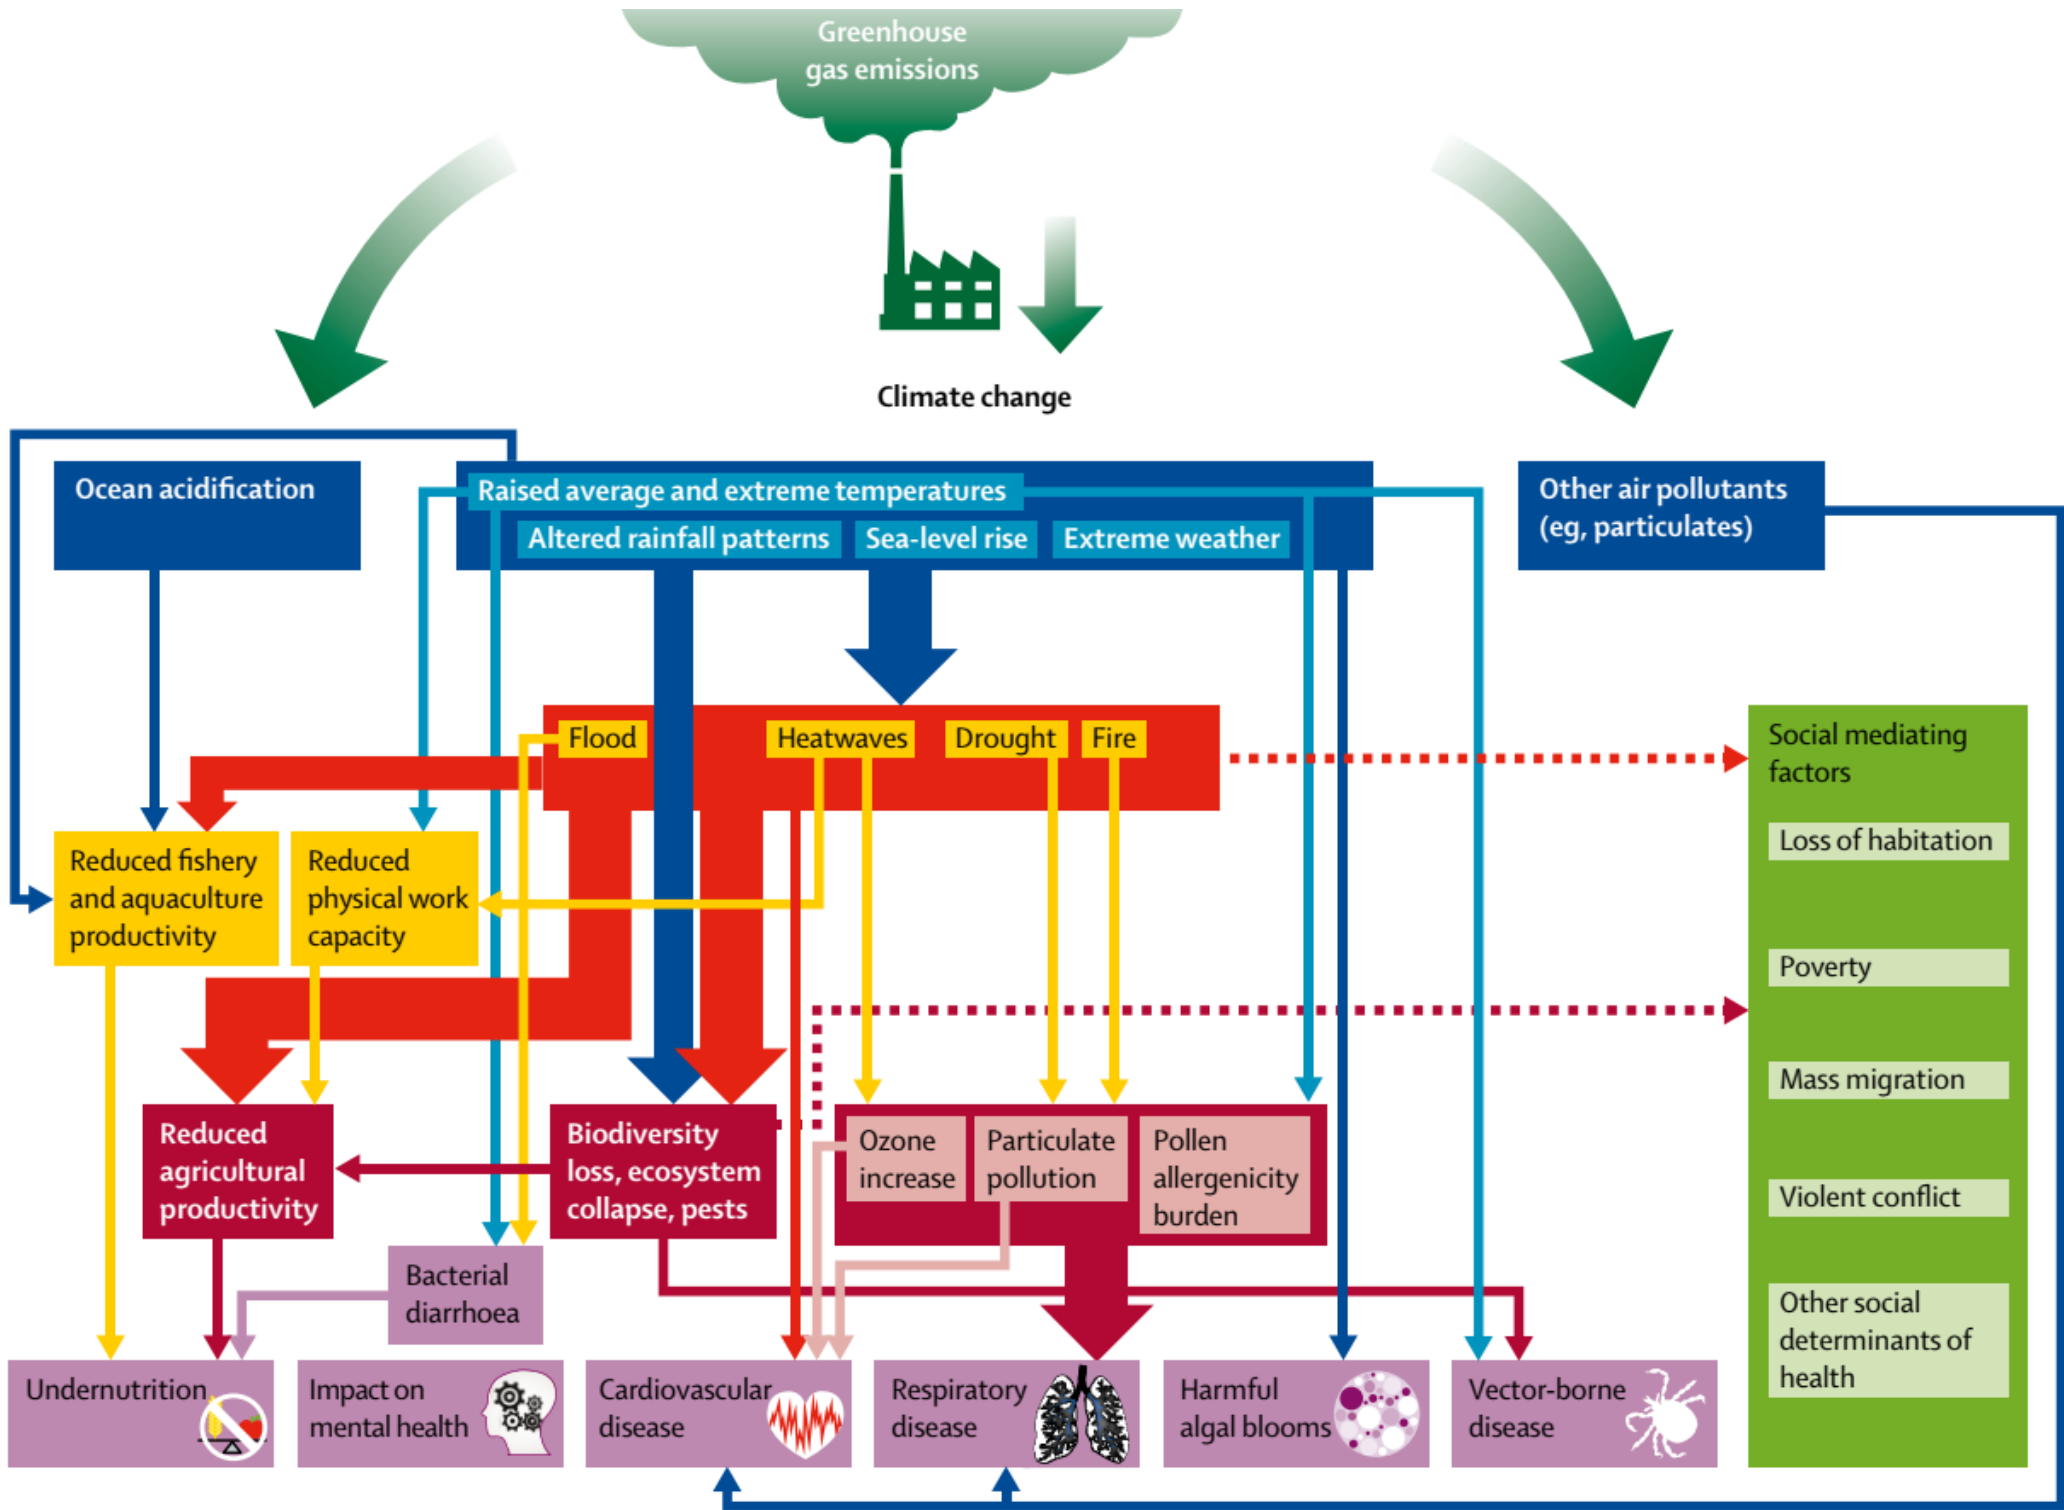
Greenhouse gas emissions

Climate change

Ocean acidification

Raised average and extreme temperatures

Altered rainfall patterns

Sea-level rise

Extreme weather

Other air pollutants (eg, particulates)

Flood

Heatwaves

Drought

Fire

Social mediating factors

Loss of habitation

Poverty

Mass migration

Violent conflict

Other social determinants of health

Reduced fishery and aquaculture productivity

Reduced physical work capacity

Reduced agricultural productivity

Biodiversity loss, ecosystem collapse, pests

Ozone increase

Particulate pollution

Pollen allergenicity burden

Bacterial diarrhoea

Undernutrition

Impact on mental health

Cardiovascular disease

Respiratory disease

Harmful algal blooms

Vector-borne disease